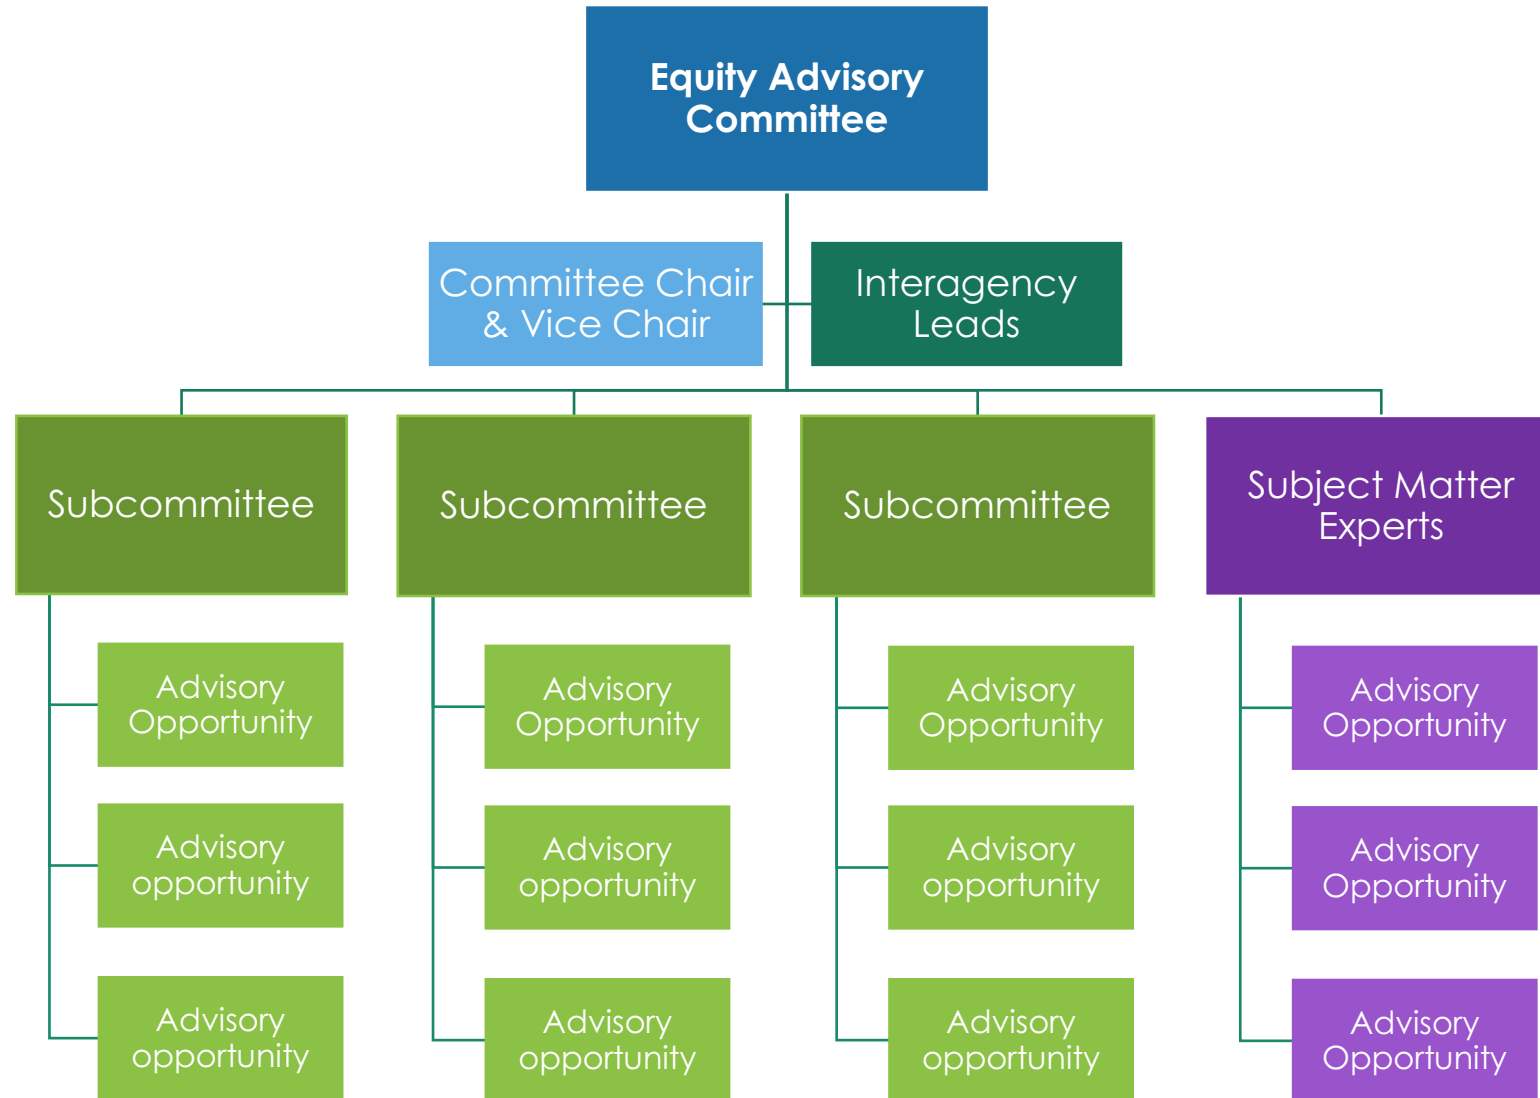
Equity Advisory Committee

Committee Chair & Vice Chair

Interagency Leads

Subcommittee

Advisory Opportunity

Advisory opportunity

Advisory opportunity

Subcommittee

Advisory Opportunity

Advisory opportunity

Advisory opportunity

Subcommittee

Advisory Opportunity

Advisory opportunity

Advisory opportunity

Subject Matter Experts

Advisory Opportunity

Advisory Opportunity

Advisory Opportunity